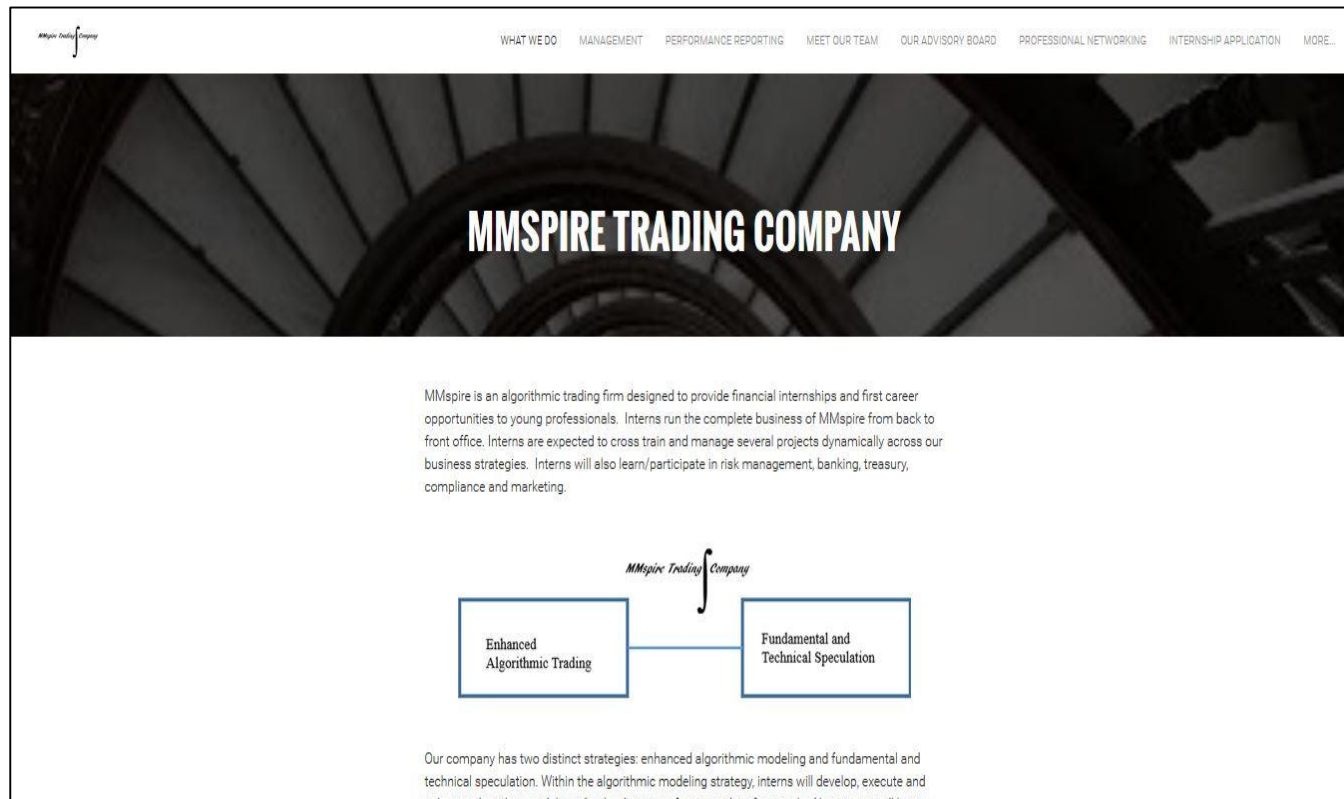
MMspire Trading Company

WHAT WE DO MANAGEMENT PERFORMANCE REPORTING MEET OUR TEAM OUR ADVISORY BOARD PROFESSIONAL NETWORKING INTERNSHIP APPLICATION MORE...

MMSPIRE TRADING COMPANY

MMspire is an algorithmic trading firm designed to provide financial internships and first career opportunities to young professionals. Interns run the complete business of MMspire from back to front office. Interns are expected to cross train and manage several projects dynamically across our business strategies. Interns will also learn/participate in risk management, banking, treasury, compliance and marketing.

MMspire Trading Company

Enhanced Algorithmic Trading

Fundamental and Technical Speculation

Our company has two distinct strategies: enhanced algorithmic modeling and fundamental and technical speculation. Within the algorithmic modeling strategy, interns will develop, execute and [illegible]